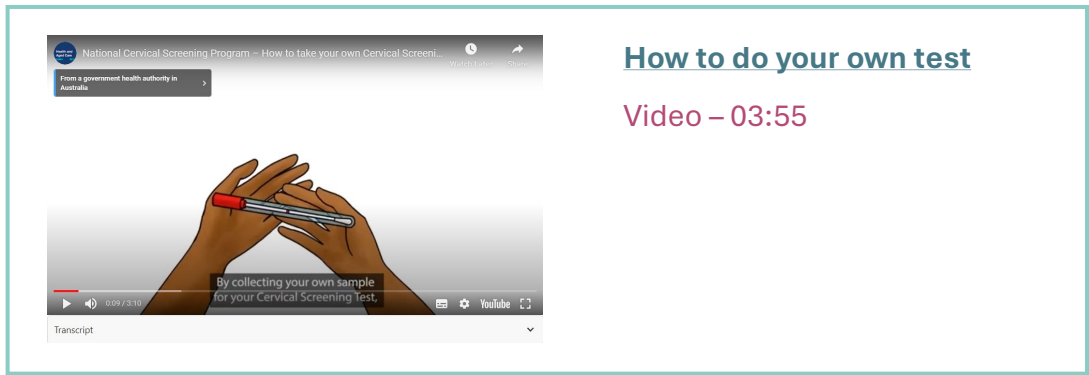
National Cervical Screening Program – How to take your own Cervical Screeni...

Watch Later

Share

From a government health authority in Australia

By collecting your own sample for your Cervical Screening Test,

0:09 / 3:10

YouTube

Transcript

How to do your own test

Video – 03:55